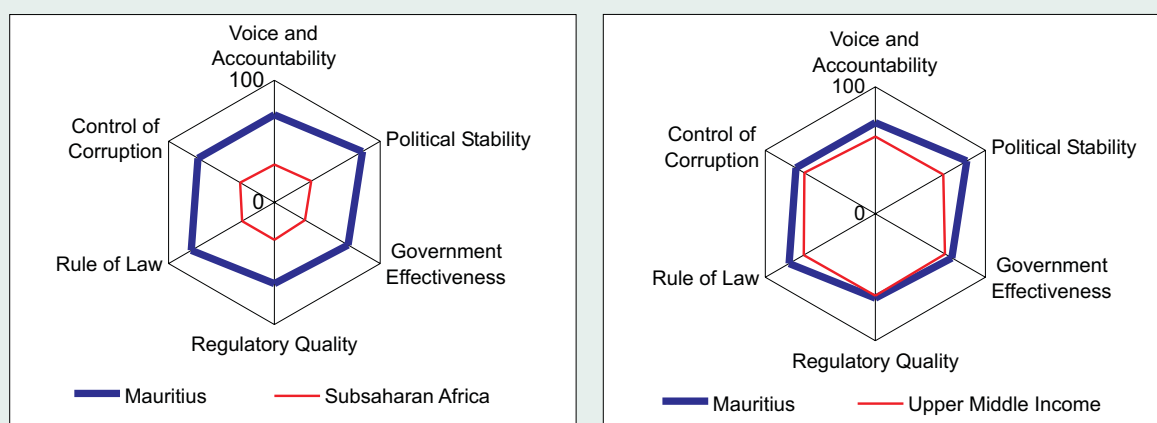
Voice and Accountability
100
Political Stability
Control of Corruption
0
Government Effectiveness
Rule of Law
Regulatory Quality
Mauritius
Subsaharan Africa

Voice and Accountability
100
Political Stability
Control of Corruption
0
Government Effectiveness
Rule of Law
Regulatory Quality
Mauritius
Upper Middle Income